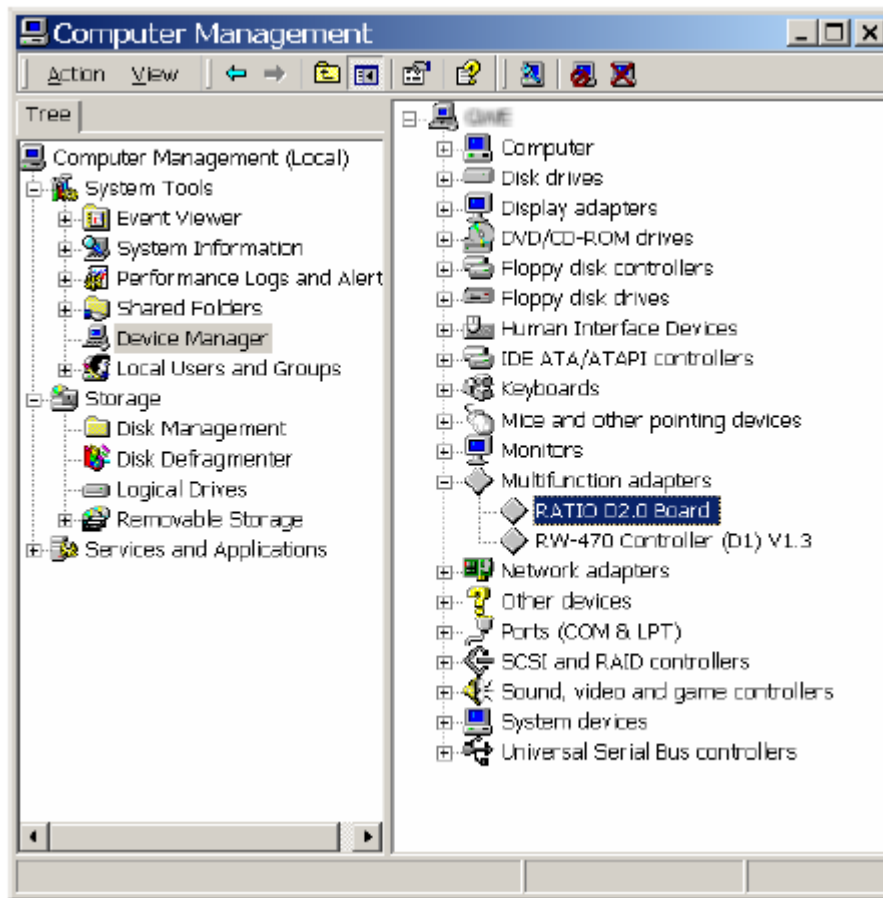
Computer Management

Action View

Tree

Computer Management (Local)
System Tools
Event Viewer
System Information
Performance Logs and Alert
Shared Folders
Device Manager
Local Users and Groups
Storage
Disk Management
Disk Defragmenter
Logical Drives
Removable Storage
Services and Applications

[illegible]
Computer
Disk drives
Display adapters
DVD/CD-ROM drives
Floppy disk controllers
Floppy disk drives
Human Interface Devices
IDE ATA/ATAPI controllers
Keyboards
Mice and other pointing devices
Monitors
Multifunction adapters
RATIO D2.0 Board
RW-470 Controller (D1) V1.3
Network adapters
Other devices
Ports (COM & LPT)
SCSI and RAID controllers
Sound, video and game controllers
System devices
Universal Serial Bus controllers